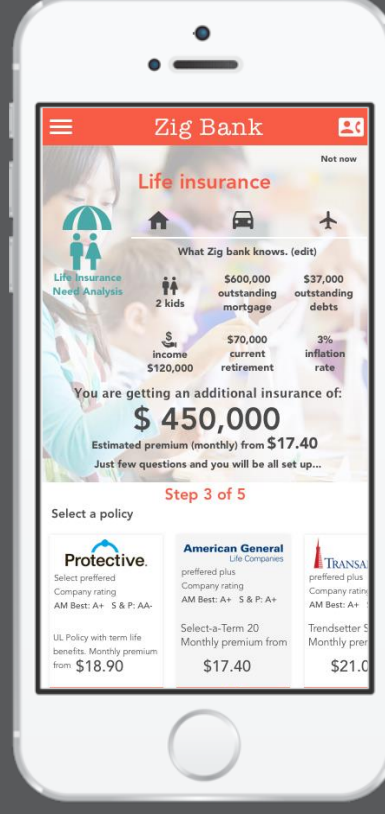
Zig Bank

Not now

Life insurance

Life Insurance Need Analysis

What Zig bank knows. (edit)

2 kids

$600,000 outstanding mortgage

$37,000 outstanding debts

income $120,000

$70,000 current retirement

3% inflation rate

You are getting an additional insurance of:

$ 450,000

Estimated premium (monthly) from $17.40

Just few questions and you will be all set up...

Step 3 of 5

Select a policy

Protective.

Select preffered

Company rating

AM Best: A+ S & P: AA-

UL Policy with term life benefits. Monthly premium from $18.90

American General Life Companies

preffered plus

Company rating

AM Best: A+ S & P: A+

Select-a-Term 20 Monthly premium from

$17.40

TRANSA

preffered plus

Company ratin

AM Best: A+

Trendsetter S

Monthly pre

$21.0